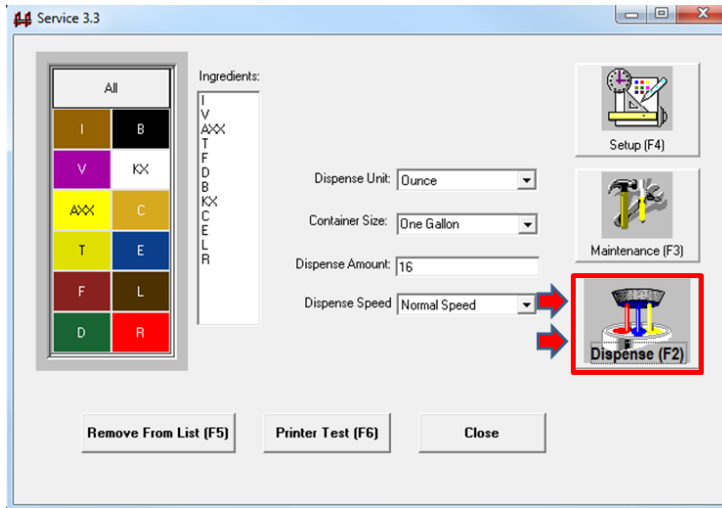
Service 3.3

All

| I | B |
|---|---|
| V | KX |
| AXX | C |
| T | E |
| F | L |
| D | R |

Ingredients:
I
V
AXX
T
F
D
B
KX
C
E
L
R

Dispense Unit: Ounce

Container Size: One Gallon

Dispense Amount: 16

Dispense Speed Normal Speed

Setup (F4)

Maintenance (F3)

Dispense (F2)

Remove From List (F5)

Printer Test (F6)

Close